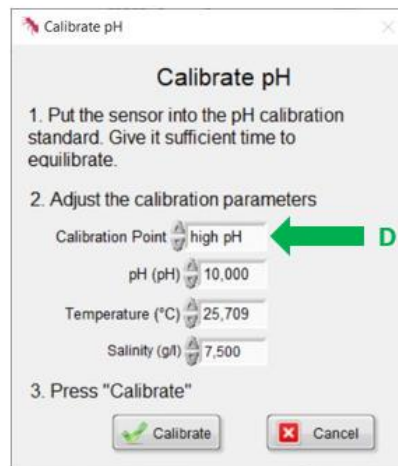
Calibrate pH

Calibrate pH

1. Put the sensor into the pH calibration standard. Give it sufficient time to equilibrate.

2. Adjust the calibration parameters

Calibration Point high pH

D

pH (pH) 10,000

Temperature (°C) 25,709

Salinity (g/l) 7,500

3. Press "Calibrate"

Calibrate

Cancel